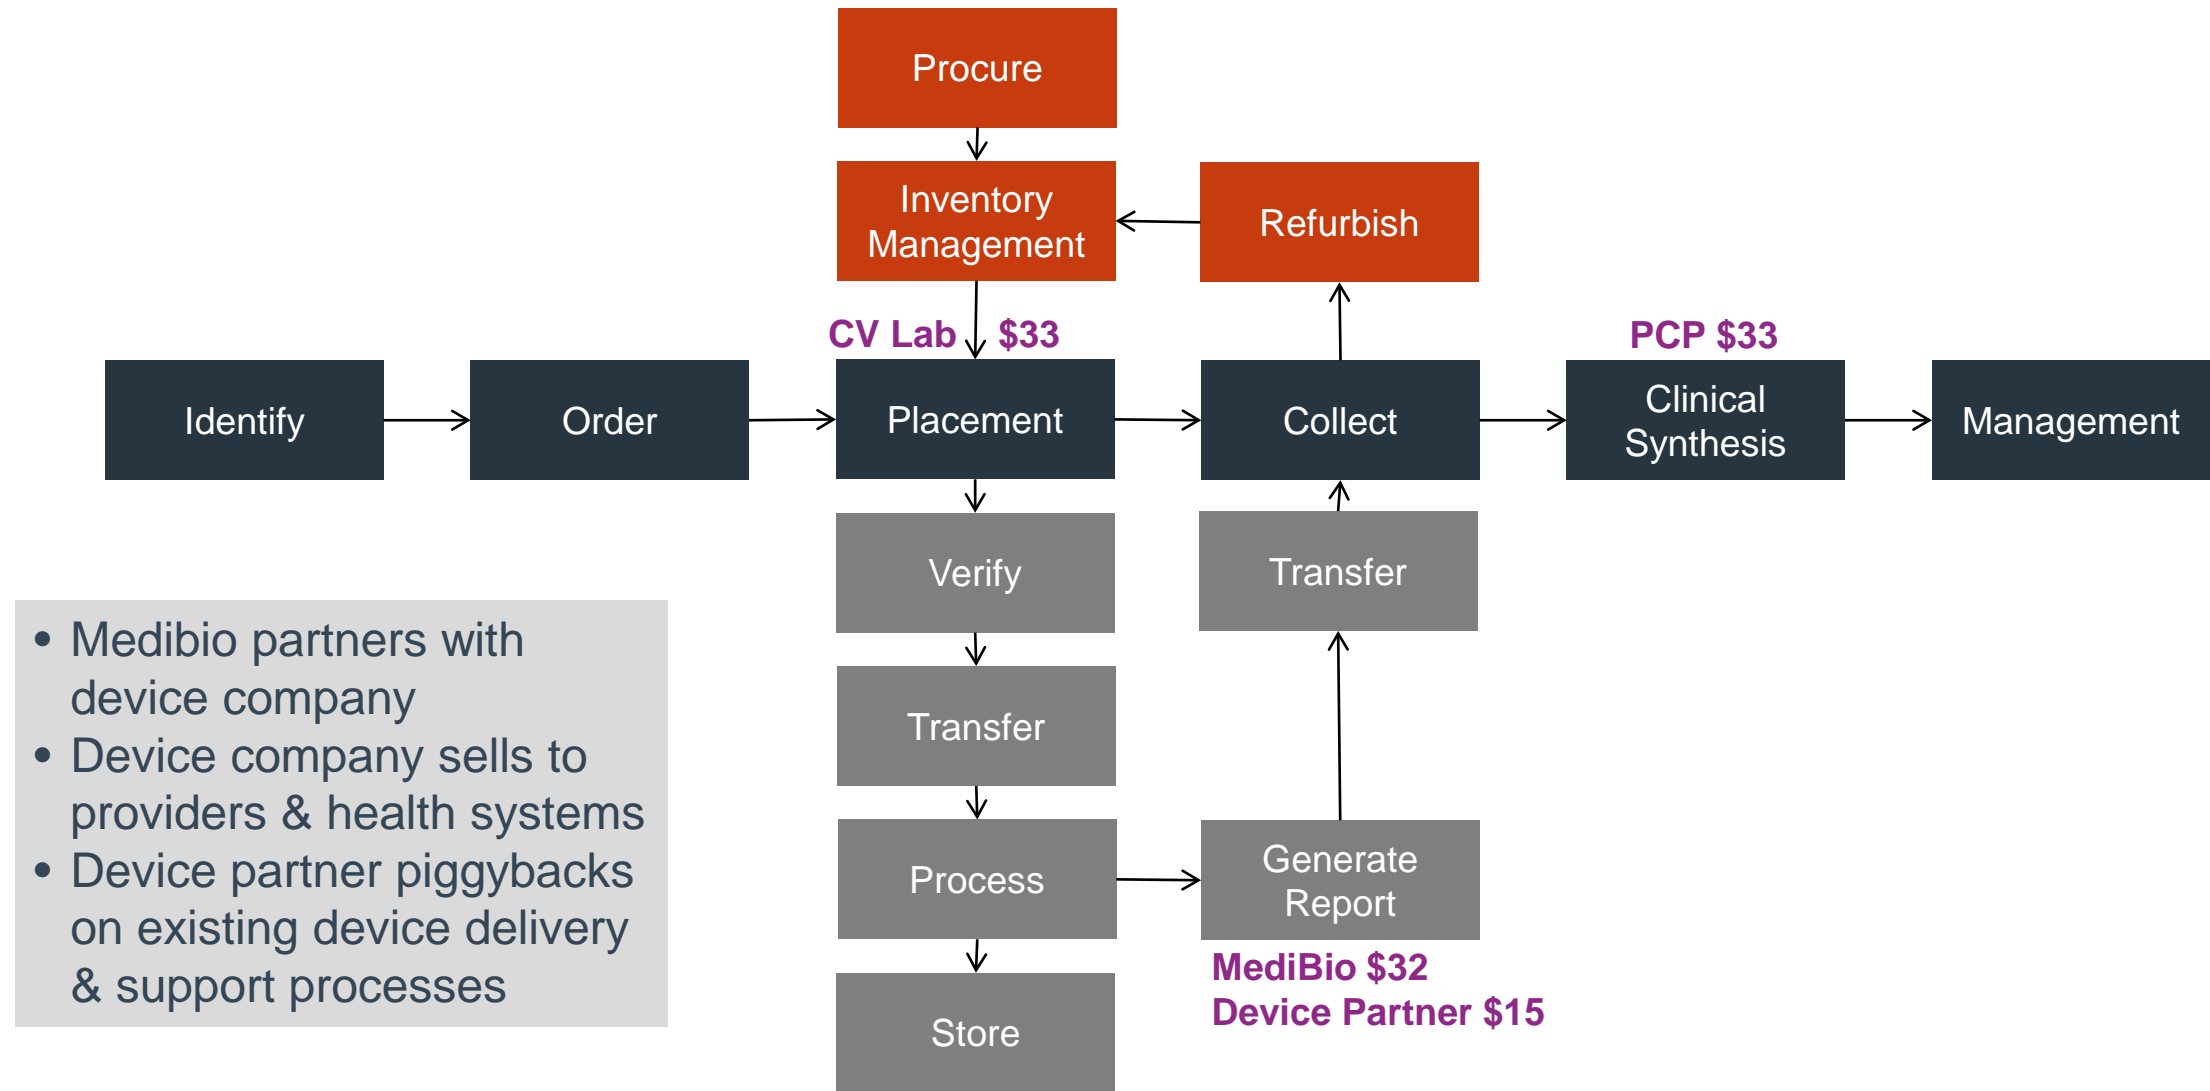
Procure

Inventory Management

Refurbish

CV Lab $33

PCP $33

Identify

Order

Placement

Collect

Clinical Synthesis

Management

Verify

Transfer

Transfer

Process

Generate Report

Store

MediBio $32
Device Partner $15

• Medibio partners with device company
• Device company sells to providers & health systems
• Device partner piggybacks on existing device delivery & support processes